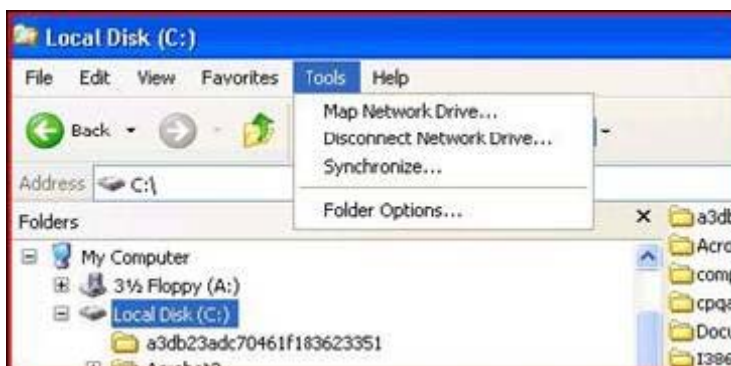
Local Disk (C:)

File Edit View Favorites Tools Help

Back

Map Network Drive...
Disconnect Network Drive...
Synchronize...
Folder Options...

Address C:\

Folders

My Computer
3½ Floppy (A:)
Local Disk (C:)
a3db23adc70461f183623351

a3db
Acro
comp
cpqa
Docu
I386